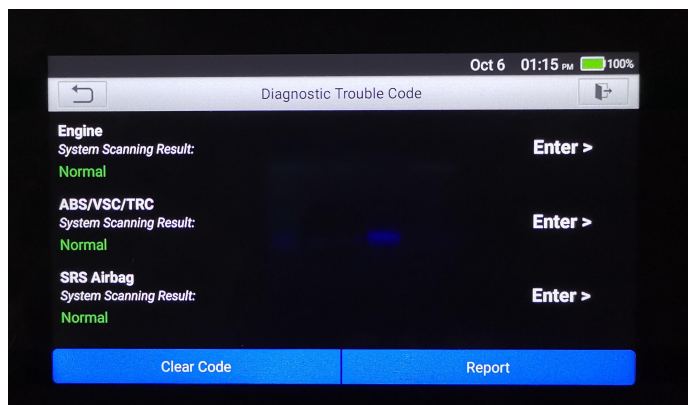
Oct 6 01:15 PM 100%

Diagnostic Trouble Code

Engine
System Scanning Result:
Normal

Enter >

ABS/VSC/TRC
System Scanning Result:
Normal

Enter >

SRS Airbag
System Scanning Result:
Normal

Enter >

Clear Code

Report